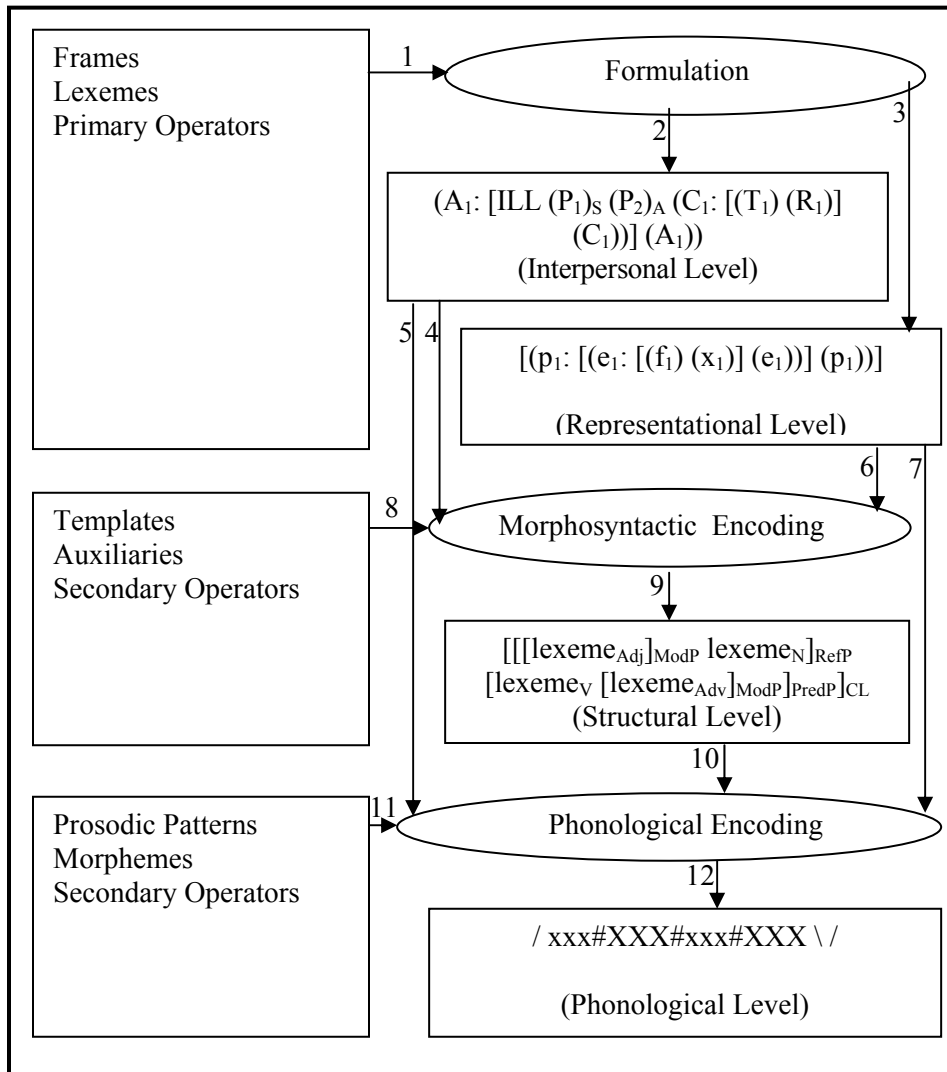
Frames
Lexemes
Primary Operators

1

Formulation

2

3

$(A_1$: [ILL $(P_1)_S$ $(P_2)_A$ $(C_1$: [$(T_1)$ $(R_1)$] $(C_1)$)] $(A_1)$)
(Interpersonal Level)

5 4

[$(p_1$: [$(e_1$: [$(f_1)$ $(x_1)$] $(e_1)$)] $(p_1)$)]

(Representational Level)

6 7

Templates
Auxiliaries
Secondary Operators

8

Morphosyntactic Encoding

9

[[[lexeme$_{Adj}$]$_{ModP}$ lexeme$_N$]$_{RefP}$ [lexeme$_V$ [lexeme$_{Adv}$]$_{ModP}$]$_{PredP}$]$_{CL}$
(Structural Level)

10

Prosodic Patterns
Morphemes
Secondary Operators

11

Phonological Encoding

12

/ xxx#XXX#xxx#XXX \ /

(Phonological Level)